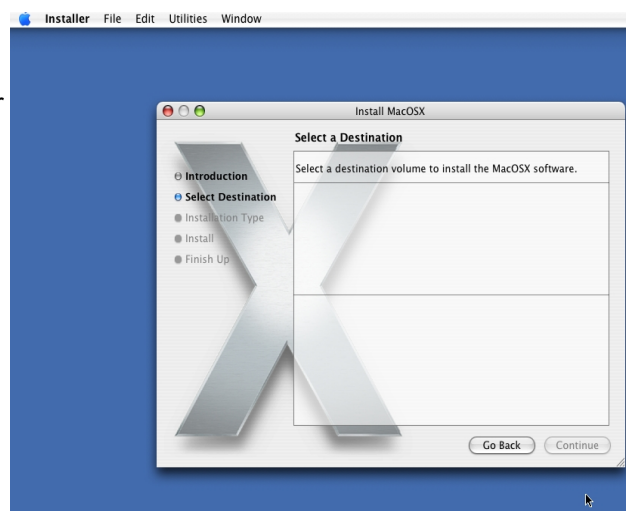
Installer File Edit Utilities Window

Install MacOSX

Select a Destination

Introduction
Select Destination
Installation Type
Install
Finish Up

Select a destination volume to install the MacOSX software.

Go Back
Continue